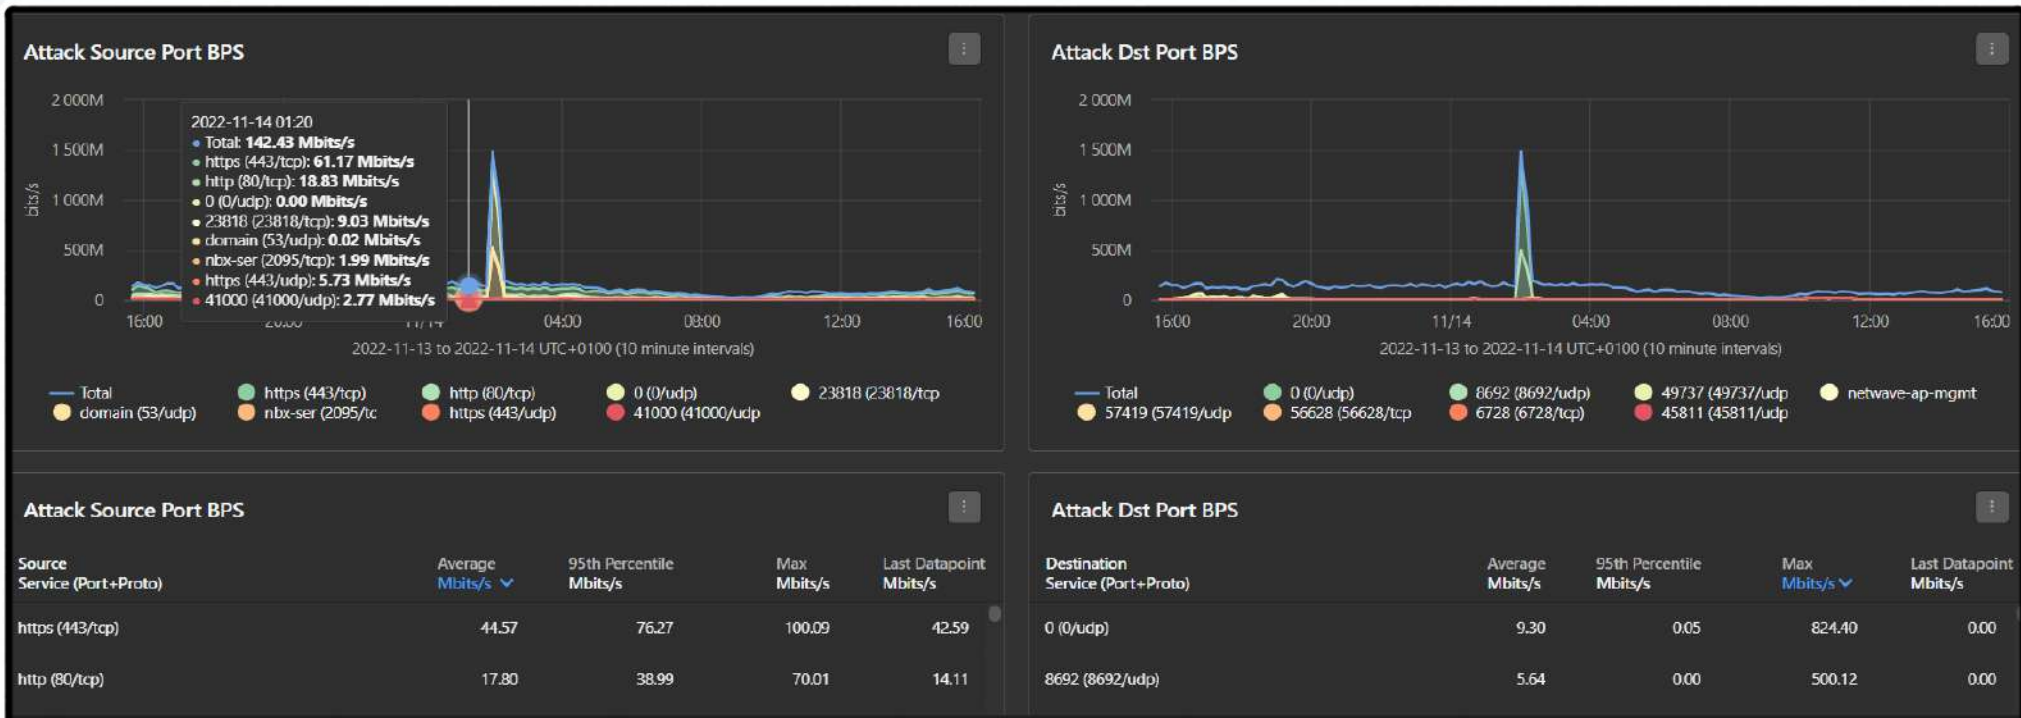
Attack Source Port BPS

2 000M
1 500M
1 000M
500M
0
bits/s

2022-11-14 01:20
• Total: 142.43 Mbits/s
• https (443/tcp): 61.17 Mbits/s
• http (80/tcp): 18.83 Mbits/s
• 0 (0/udp): 0.00 Mbits/s
• 23818 (23818/tcp): 9.03 Mbits/s
• domain (53/udp): 0.02 Mbits/s
• nbx-ser (2095/tcp): 1.99 Mbits/s
• https (443/udp): 5.73 Mbits/s
• 41000 (41000/udp): 2.77 Mbits/s

16:00 20:00 11/14 04:00 08:00 12:00 16:00
2022-11-13 to 2022-11-14 UTC+0100 (10 minute intervals)

Total
https (443/tcp)
http (80/tcp)
0 (0/udp)
23818 (23818/tcp
domain (53/udp)
nbx-ser (2095/tc
https (443/udp)
41000 (41000/udp

Attack Dst Port BPS

2 000M
1 500M
1 000M
500M
0
bits/s

16:00 20:00 11/14 04:00 08:00 12:00 16:00
2022-11-13 to 2022-11-14 UTC+0100 (10 minute intervals)

Total
0 (0/udp)
8692 (8692/udp)
49737 (49737/udp
netwave-ap-mgmt
57419 (57419/udp
56628 (56628/tcp
6728 (6728/tcp)
45811 (45811/udp

Attack Source Port BPS

| Source Service (Port+Proto) | Average Mbits/s | 95th Percentile Mbits/s | Max Mbits/s | Last Datapoint Mbits/s |
|---|---|---|---|---|
| https (443/tcp) | 44.57 | 76.27 | 100.09 | 42.59 |
| http (80/tcp) | 17.80 | 38.99 | 70.01 | 14.11 |

Attack Dst Port BPS

| Destination Service (Port+Proto) | Average Mbits/s | 95th Percentile Mbits/s | Max Mbits/s | Last Datapoint Mbits/s |
|---|---|---|---|---|
| 0 (0/udp) | 9.30 | 0.05 | 824.40 | 0.00 |
| 8692 (8692/udp) | 5.64 | 0.00 | 500.12 | 0.00 |